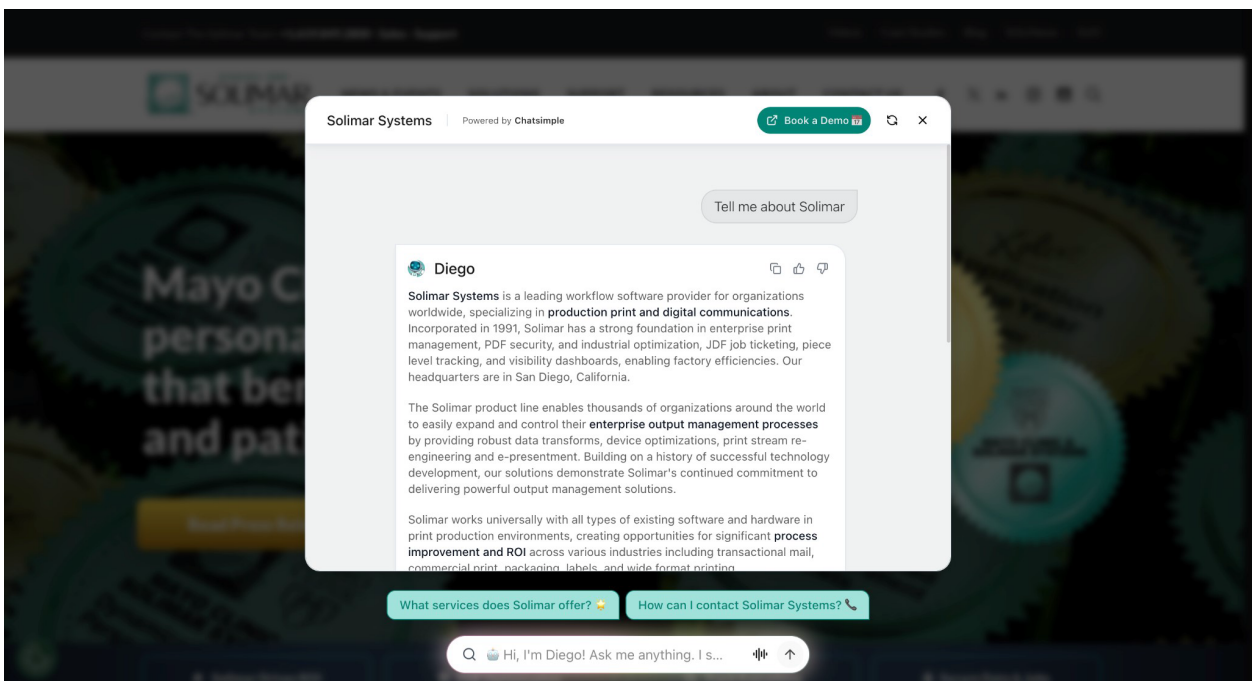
SOLIMAR

Mayo C
persona
that be
and pat

Solimar Systems | Powered by Chatsimple

Book a Demo

Tell me about Solimar

Diego

Solimar Systems is a leading workflow software provider for organizations worldwide, specializing in production print and digital communications. Incorporated in 1991, Solimar has a strong foundation in enterprise print management, PDF security, and industrial optimization, JDF job ticketing, piece level tracking, and visibility dashboards, enabling factory efficiencies. Our headquarters are in San Diego, California.

The Solimar product line enables thousands of organizations around the world to easily expand and control their enterprise output management processes by providing robust data transforms, device optimizations, print stream re-engineering and e-presentment. Building on a history of successful technology development, our solutions demonstrate Solimar's continued commitment to delivering powerful output management solutions.

Solimar works universally with all types of existing software and hardware in print production environments, creating opportunities for significant process improvement and ROI across various industries including transactional mail, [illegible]

What services does Solimar offer?

How can I contact Solimar Systems?

Hi, I'm Diego! Ask me anything. I s...